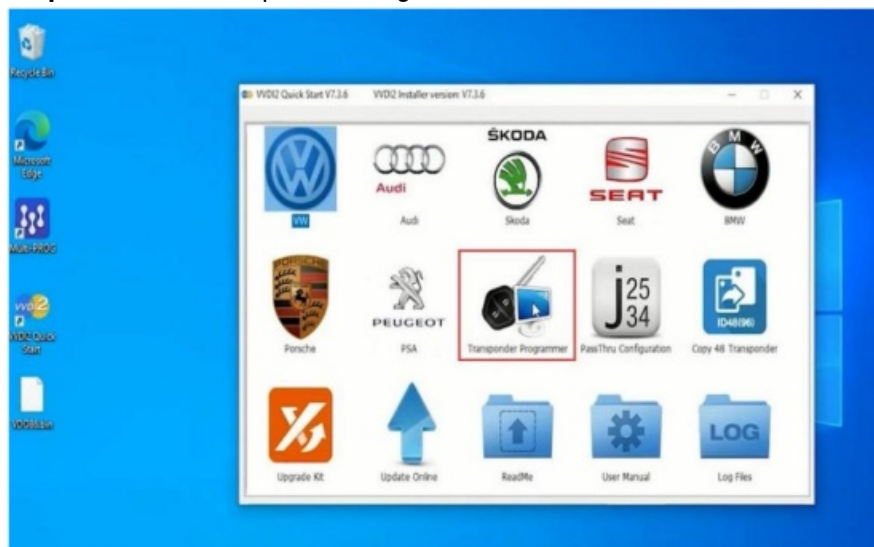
Recycle Bin

Microsoft Edge

Multi-PROG

VVDI2 Quick Start

VDI2.bin

VVDI2 Quick Start V7.3.6 VVDI2 Installer version: V7.3.6

Audi

ŠKODA

SEAT

VW

Audi

Skoda

Seat

BMW

PORSCHE

PEUGEOT

Porsche

PSA

Transponder Programmer

j 25 34

PassThru Configuration

ID48(96)

Copy 48 Transponder

Upgrade Kit

Update Online

ReadMe

User Manual

LOG

Log Files